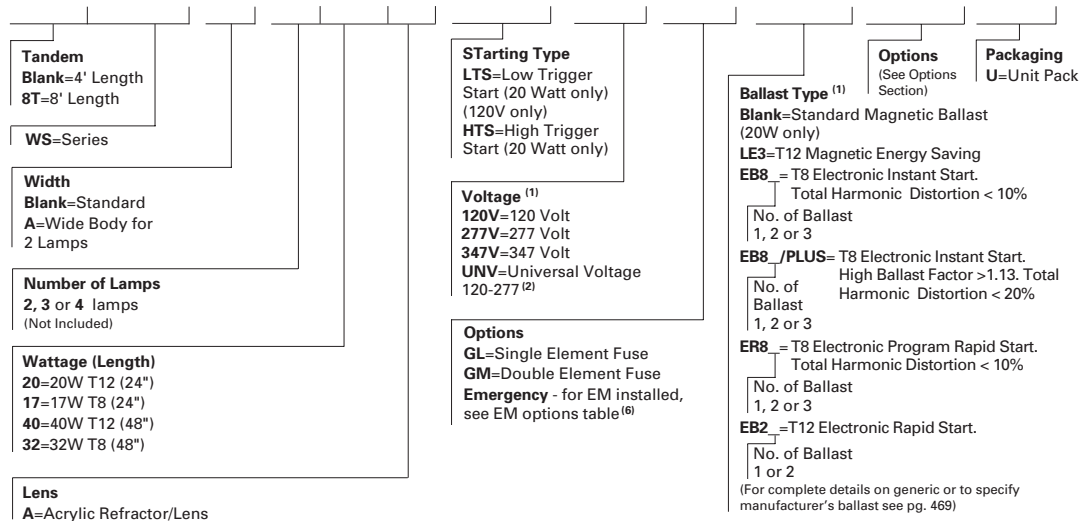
Tandem
Blank=4' Length
8T=8' Length

WS=Series

Width
Blank=Standard
A=Wide Body for 2 Lamps

Number of Lamps
2, 3 or 4 lamps
(Not Included)

Wattage (Length)
20=20W T12 (24")
17=17W T8 (24")
40=40W T12 (48")
32=32W T8 (48")

Lens
A=Acrylic Refractor/Lens

STarting Type
LTS=Low Trigger Start (20 Watt only) (120V only)
HTS=High Trigger Start (20 Watt only)

Voltage $^{(1)}$
120V=120 Volt
277V=277 Volt
347V=347 Volt
UNV=Universal Voltage 120-277 $^{(2)}$

Options
GL=Single Element Fuse
GM=Double Element Fuse
Emergency - for EM installed, see EM options table $^{(6)}$

Ballast Type $^{(1)}$
Blank=Standard Magnetic Ballast (20W only)
LE3=T12 Magnetic Energy Saving
EB8_=T8 Electronic Instant Start. Total Harmonic Distortion < 10%
No. of Ballast
1, 2 or 3
EB8_/PLUS=T8 Electronic Instant Start. High Ballast Factor >1.13. Total Harmonic Distortion < 20%
No. of Ballast
1, 2 or 3
ER8_=T8 Electronic Program Rapid Start. Total Harmonic Distortion < 10%
No. of Ballast
1, 2 or 3
EB2_=T12 Electronic Rapid Start.
No. of Ballast
1 or 2
(For complete details on generic or to specify manufacturer's ballast see pg. 469)

Options
(See Options Section)

Packaging
U=Unit Pack